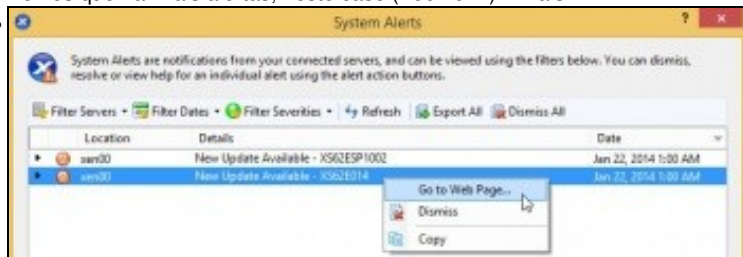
System Alerts

System Alerts are notifications from your connected servers, and can be viewed using the filters below. You can dismiss, resolve or view help for an individual alert using the alert action buttons.

Filter Servers • Filter Dates • Filter Severities • Refresh Export All Dismiss All

| Location | Details | Date |
|---|---|---|
| xen00 | New Update Available - XS62ESP1002 | Jan 22, 2014 1:00 AM |
| xen00 | New Update Available - XS62E014 | Jan 22, 2014 1:00 AM |

Go to Web Page...
Dismiss
Copy